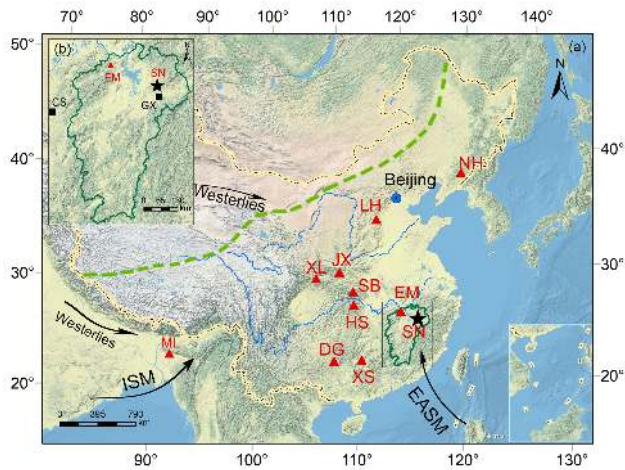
70° 80° 90° 100° 110° 120° 130° 140°

50°

(b)

N

FM

SN

GX

CS

0 55 110 km

(a)

N

40°

40°

NH

Westerlies

Beijing

LH

30°

30°

JX

XL

SB

EM

HS

SN

Westerlies

MI

20°

DG

XS

20°

ISM

EASM

0 395 790 km

90° 100° 110° 120° 130°